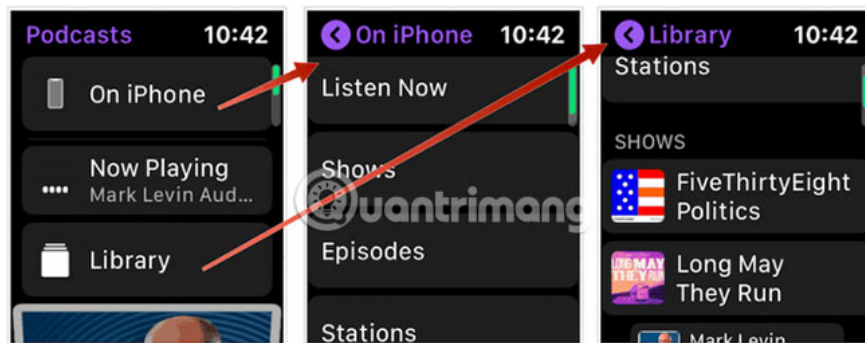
Podcasts 10:42

On iPhone

Now Playing
Mark Levin Aud...

Library

On iPhone 10:42

Listen Now

Shows

Episodes

Stations

Library 10:42

Stations

SHOWS

FiveThirtyEight Politics

LONG MAY THEY RUN

Long May They Run

Mark Levin

uantrimang